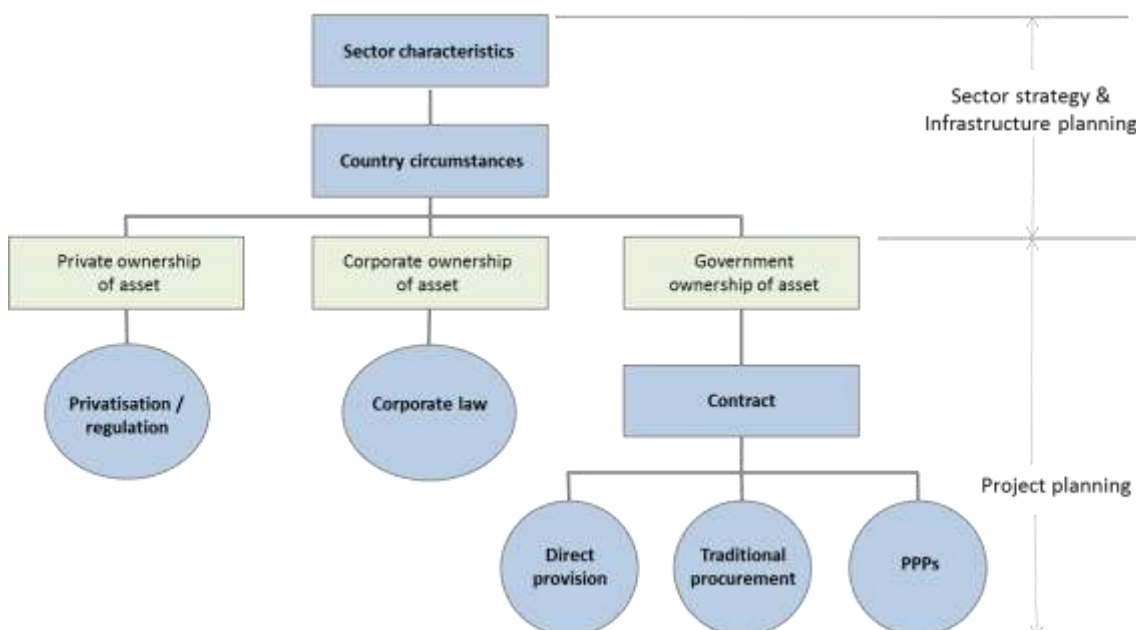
Sector characteristics

Sector strategy & Infrastructure planning

Country circumstances

Private ownership of asset

Corporate ownership of asset

Government ownership of asset

Privatisation / regulation

Corporate law

Contract

Project planning

Direct provision

Traditional procurement

PPPs